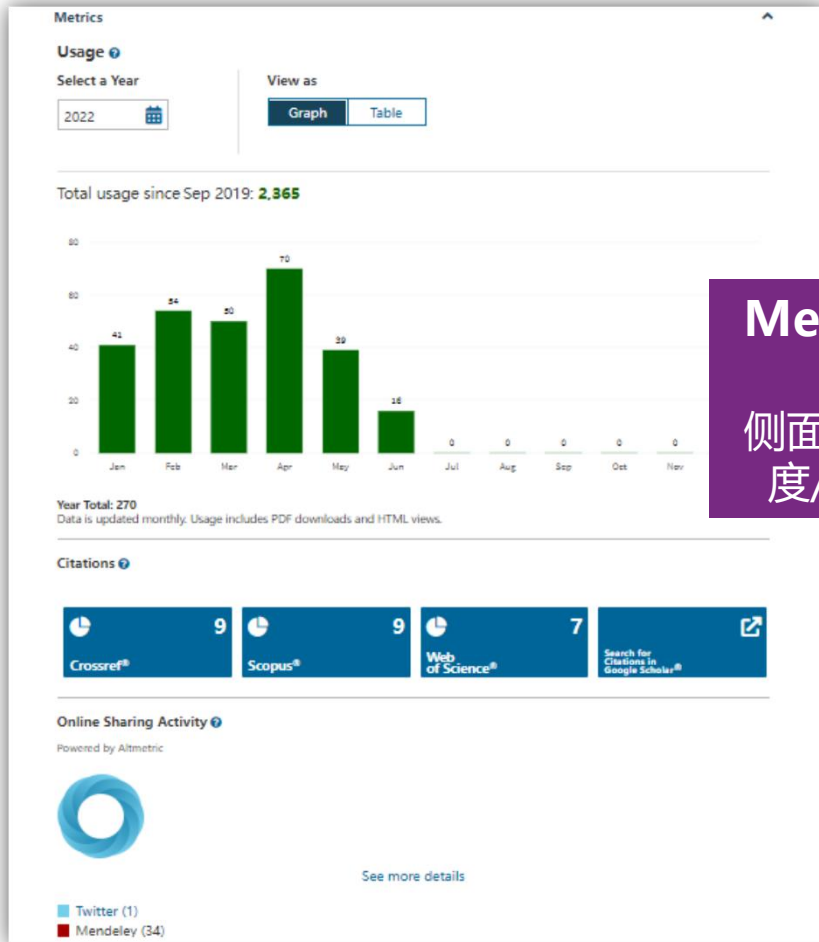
Metrics

Usage

Select a Year

2022

View as

Graph

Table

Total usage since Sep 2019: 2,365

80

60

40

20

0

41

54

50

70

39

16

0

0

0

0

0

Jan

Feb

Mar

Apr

May

Jun

Jul

Aug

Sep

Oct

Nov

Year Total: 270
Data is updated monthly. Usage includes PDF downloads and HTML views.

Me

侧面

度/

Citations

9
Crossref®

9
Scopus®

7
Web of Science®

Search for Citations in Google Scholar®

Online Sharing Activity

Powered by Altmetric

See more details

Twitter (1)

Mendeley (34)